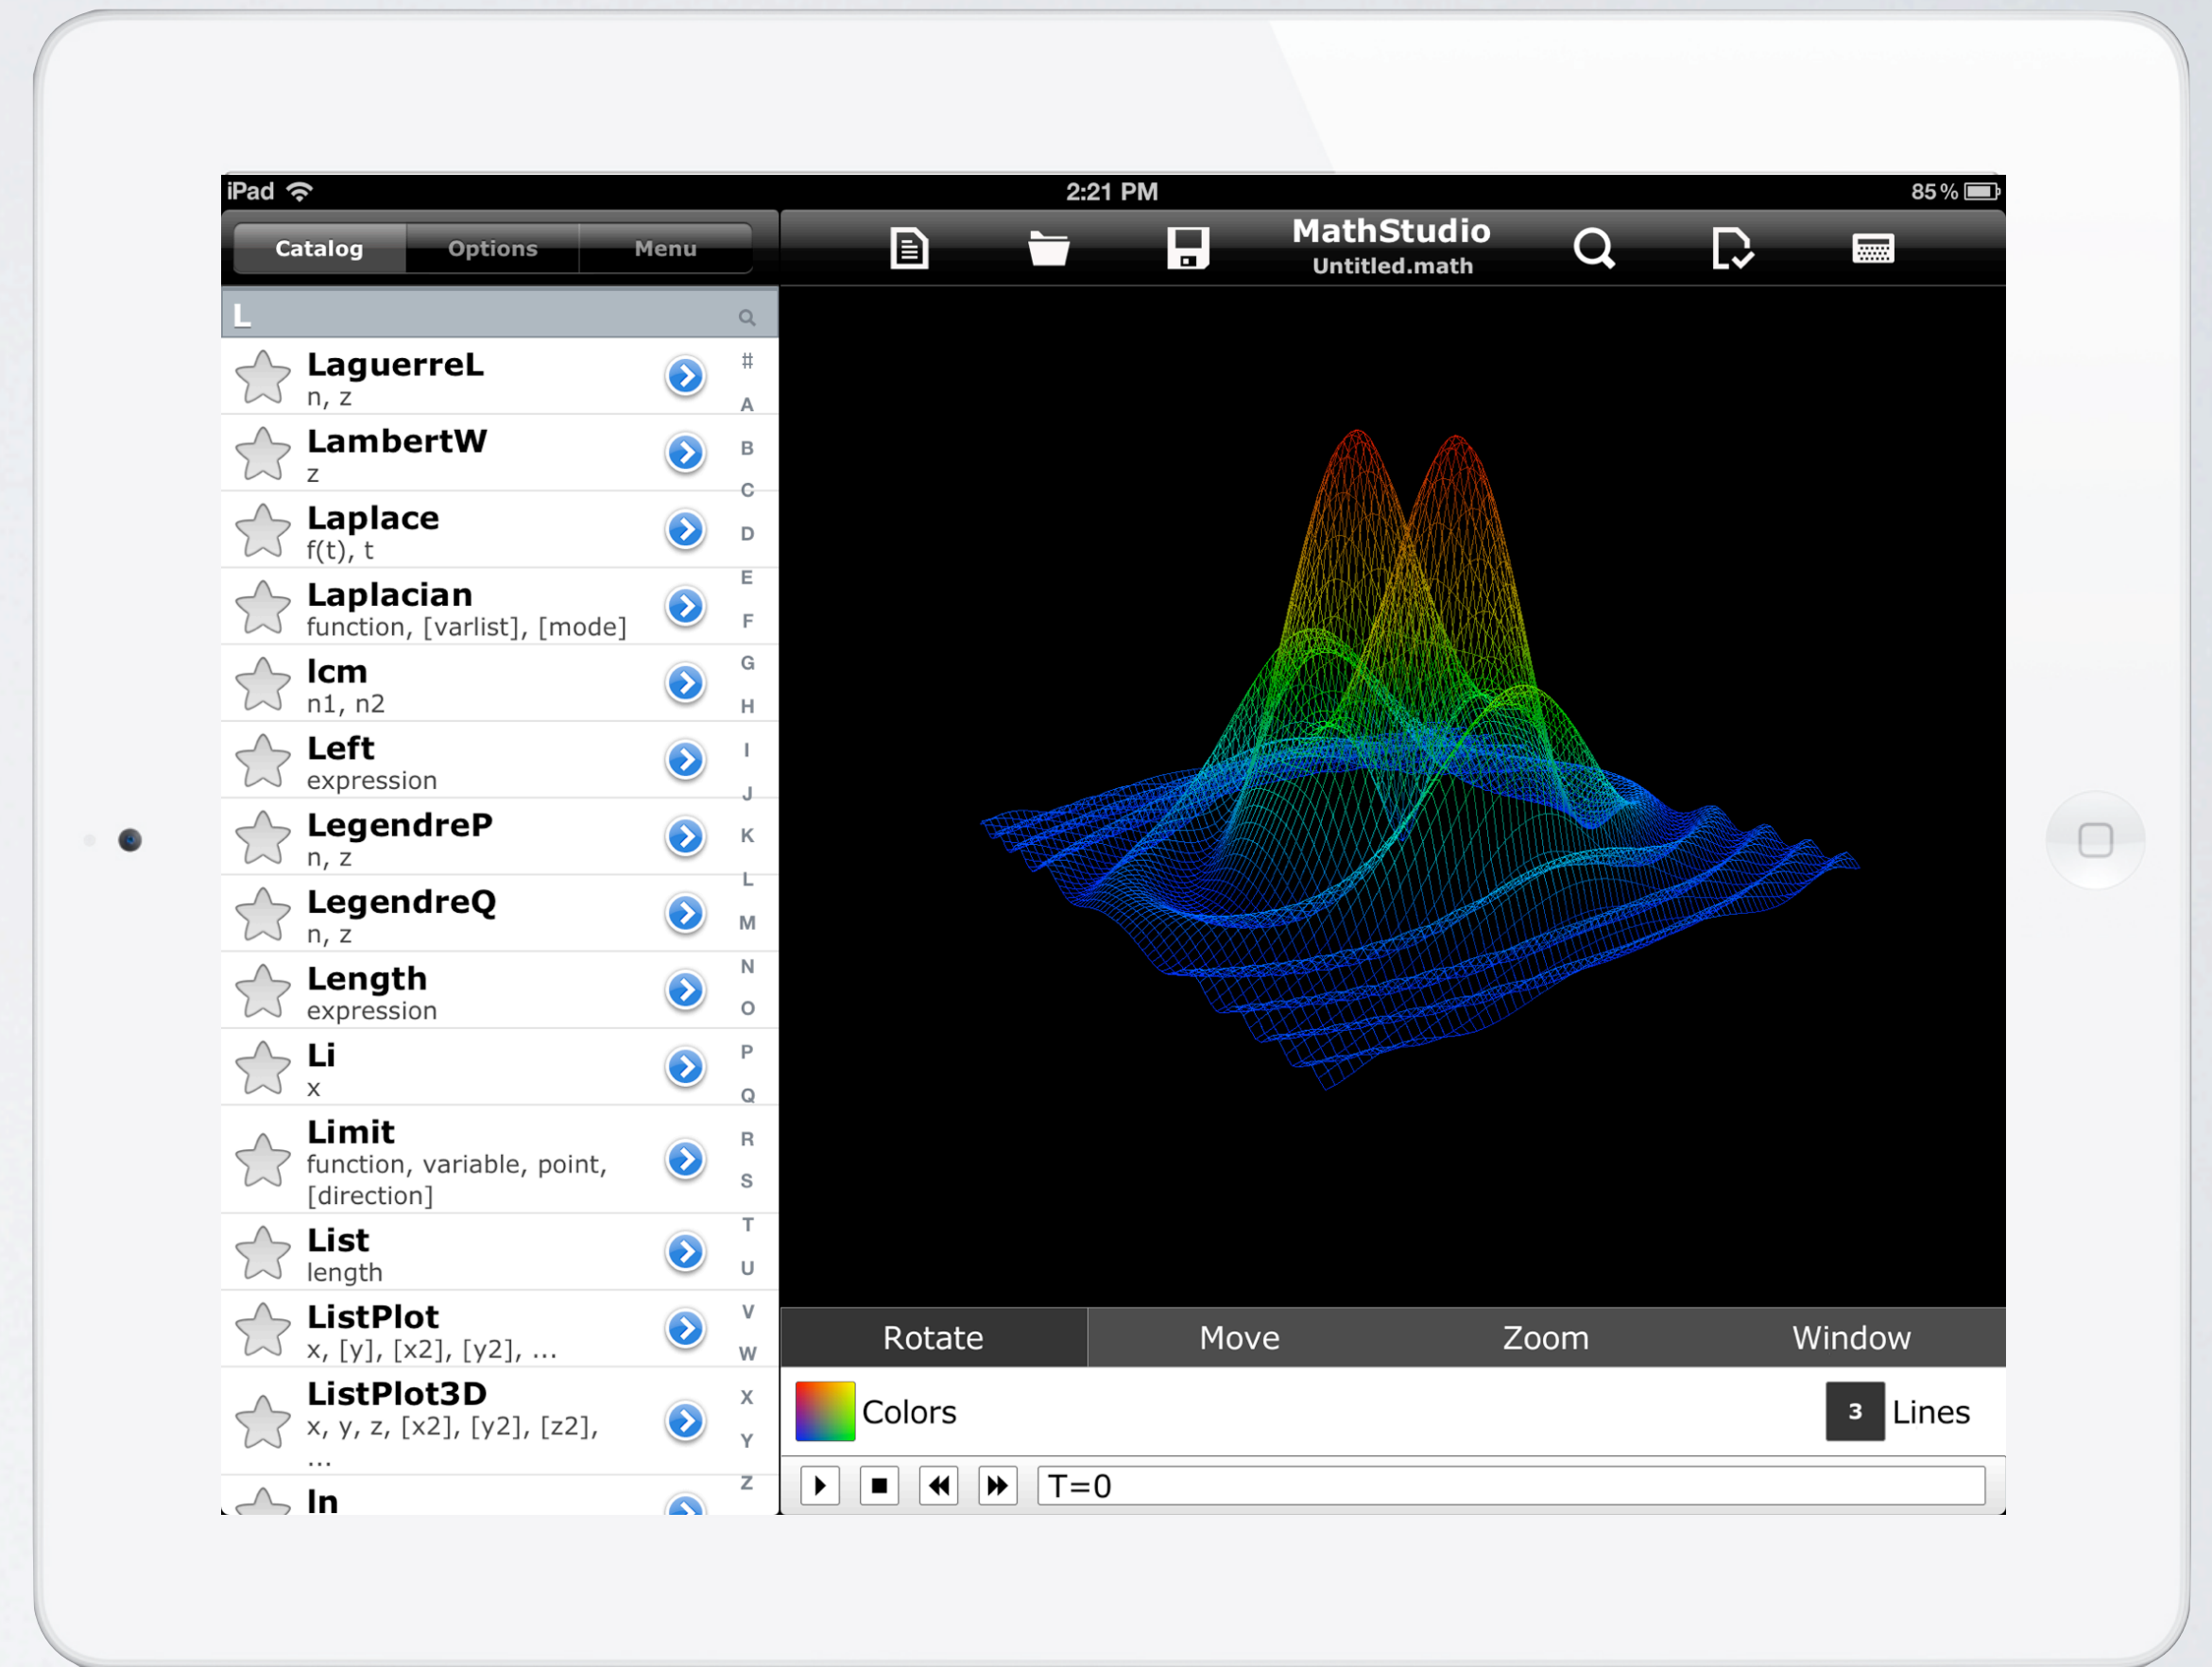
iPad 2:21 PM 85 %

Catalog Options Menu

MathStudio
Untitled.math

L

LaguerreL
n, z

LambertW
z

Laplace
f(t), t

Laplacian
function, [varlist], [mode]

lcm
n1, n2

Left
expression

LegendreP
n, z

LegendreQ
n, z

Length
expression

Li
x

Limit
function, variable, point, [direction]

List
length

ListPlot
x, [y], [x2], [y2], ...

ListPlot3D
x, y, z, [x2], [y2], [z2], ...

ln

# A B C D E F G H I J K L M N O P Q R S T U V W X Y Z

Rotate Move Zoom Window

Colors 3 Lines

T=0